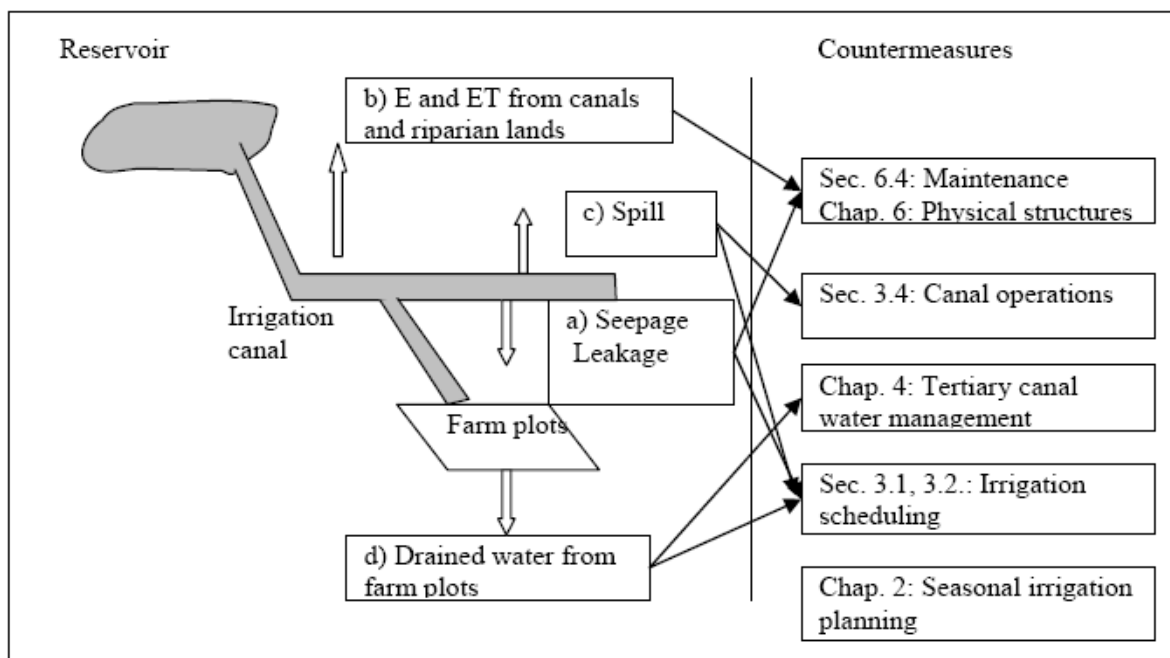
Reservoir

Countermeasures

b) E and ET from canals and riparian lands

c) Spill

Irrigation canal

a) Seepage Leakage

Farm plots

d) Drained water from farm plots

Sec. 6.4: Maintenance
Chap. 6: Physical structures

Sec. 3.4: Canal operations

Chap. 4: Tertiary canal water management

Sec. 3.1, 3.2.: Irrigation scheduling

Chap. 2: Seasonal irrigation planning